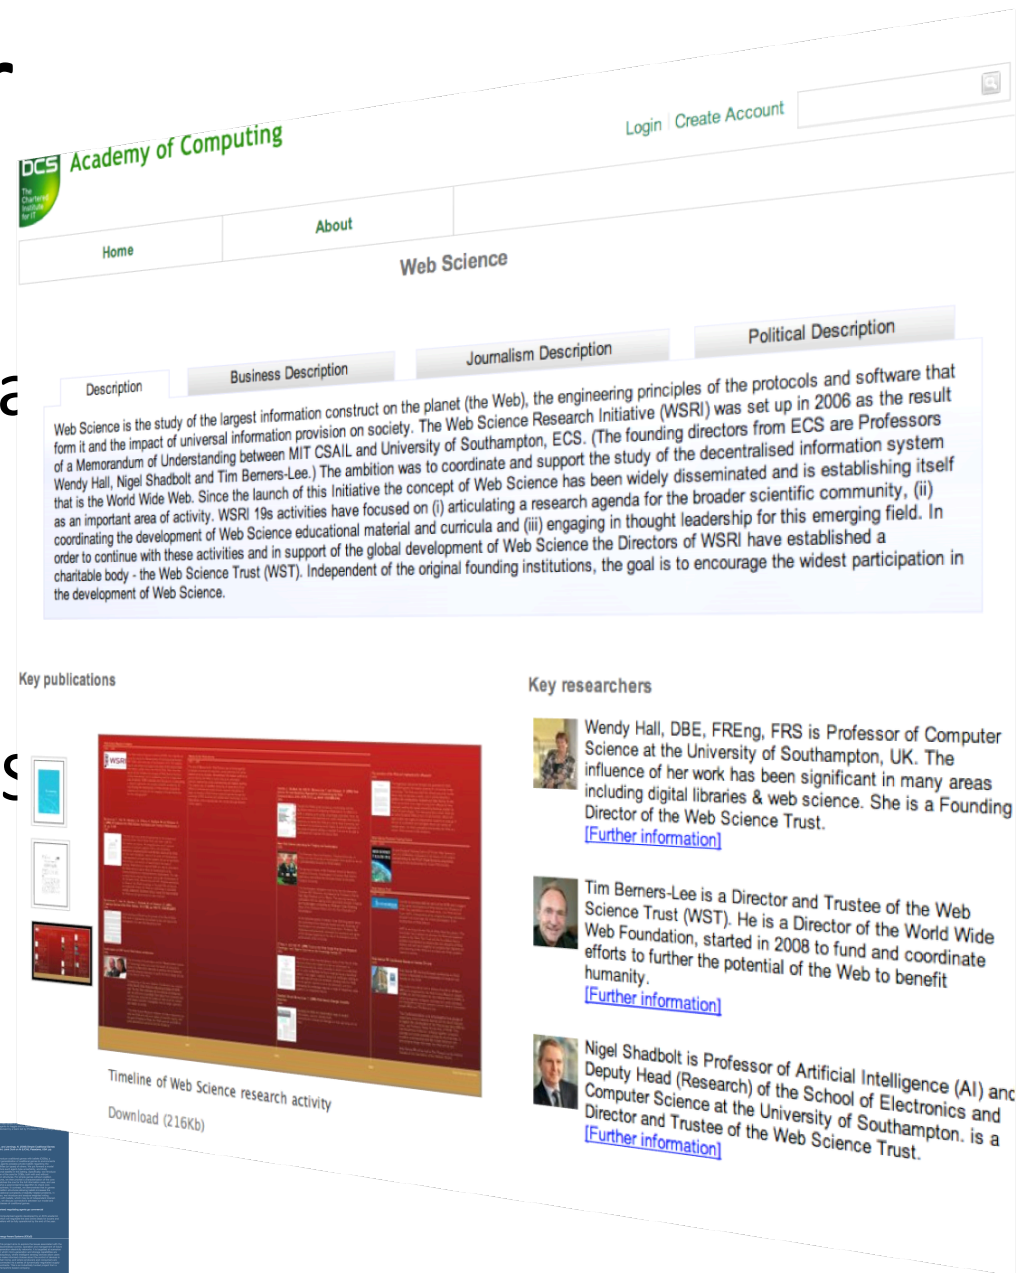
BCS The Chartered Institute for IT

Academy of Computing

Login | Create Account

Home

About

Web Science

Description

Business Description

Journalism Description

Political Description

Web Science is the study of the largest information construct on the planet (the Web), the engineering principles of the protocols and software that form it and the impact of universal information provision on society. The Web Science Research Initiative (WSRI) was set up in 2006 as the result of a Memorandum of Understanding between MIT CSAIL and University of Southampton, ECS. (The founding directors from ECS are Professors Wendy Hall, Nigel Shadbolt and Tim Berners-Lee.) The ambition was to coordinate and support the study of the decentralised information system that is the World Wide Web. Since the launch of this Initiative the concept of Web Science has been widely disseminated and is establishing itself as an important area of activity. WSRI 19s activities have focused on (i) articulating a research agenda for the broader scientific community, (ii) coordinating the development of Web Science educational material and curricula and (iii) engaging in thought leadership for this emerging field. In order to continue with these activities and in support of the global development of Web Science the Directors of WSRI have established a charitable body - the Web Science Trust (WST). Independent of the original founding institutions, the goal is to encourage the widest participation in the development of Web Science.

Key publications

Timeline of Web Science research activity

Download (216Kb)

Key researchers

Wendy Hall, DBE, FREng, FRS is Professor of Computer Science at the University of Southampton, UK. The influence of her work has been significant in many areas including digital libraries & web science. She is a Founding Director of the Web Science Trust.
[Further information]

Tim Berners-Lee is a Director and Trustee of the Web Science Trust (WST). He is a Director of the World Wide Web Foundation, started in 2008 to fund and coordinate efforts to further the potential of the Web to benefit humanity.
[Further information]

Nigel Shadbolt is Professor of Artificial Intelligence (AI) and Deputy Head (Research) of the School of Electronics and Computer Science at the University of Southampton. is a Director and Trustee of the Web Science Trust.
[Further information]